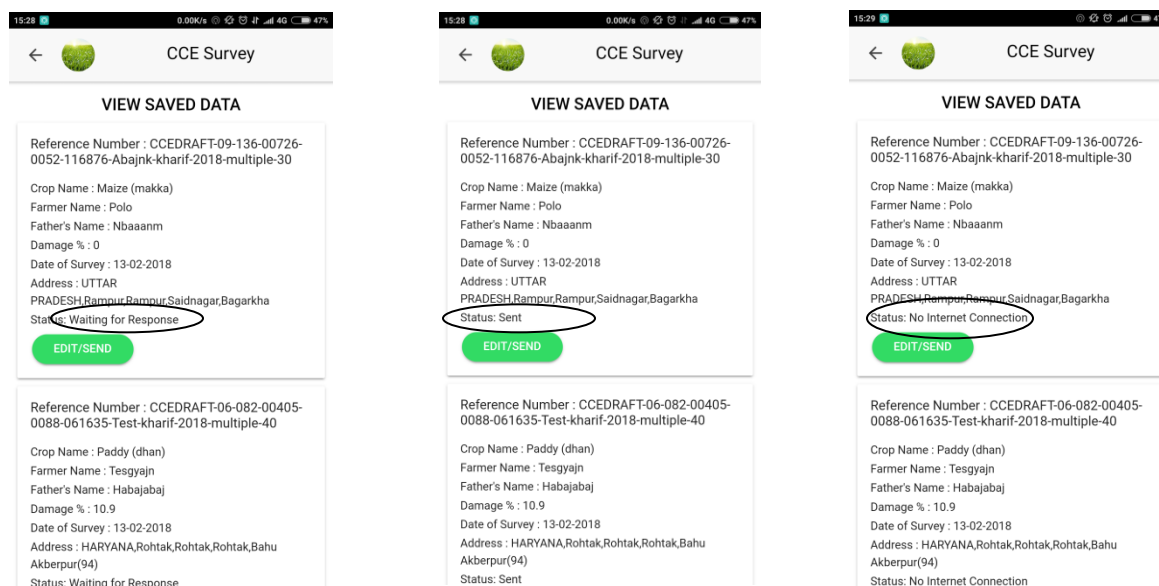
15:28 0.00K/s 4G 47%

CCE Survey

VIEW SAVED DATA

Reference Number : CCEDRAFT-09-136-00726-0052-116876-Abajnk-kharif-2018-multiple-30

Crop Name : Maize (makka)
Farmer Name : Polo
Father's Name : Nbaaanm
Damage % : 0
Date of Survey : 13-02-2018
Address : UTTAR PRADESH,Rampur,Rampur,Saidnagar,Bagarkha
Status: Waiting for Response

EDIT/SEND

Reference Number : CCEDRAFT-06-082-00405-0088-061635-Test-kharif-2018-multiple-40

Crop Name : Paddy (dhan)
Farmer Name : Tesgyajn
Father's Name : Habajabaj
Damage % : 10.9
Date of Survey : 13-02-2018
Address : HARYANA,Rohtak,Rohtak,Rohtak,Bahu Akberpur(94)
Status: Waiting for Response

15:28 0.00K/s 4G 47%

CCE Survey

VIEW SAVED DATA

Reference Number : CCEDRAFT-09-136-00726-0052-116876-Abajnk-kharif-2018-multiple-30

Crop Name : Maize (makka)
Farmer Name : Polo
Father's Name : Nbaaanm
Damage % : 0
Date of Survey : 13-02-2018
Address : UTTAR PRADESH,Rampur,Rampur,Saidnagar,Bagarkha
Status: Sent

EDIT/SEND

Reference Number : CCEDRAFT-06-082-00405-0088-061635-Test-kharif-2018-multiple-40

Crop Name : Paddy (dhan)
Farmer Name : Tesgyajn
Father's Name : Habajabaj
Damage % : 10.9
Date of Survey : 13-02-2018
Address : HARYANA,Rohtak,Rohtak,Rohtak,Bahu Akberpur(94)
Status: Sent

15:29 4

CCE Survey

VIEW SAVED DATA

Reference Number : CCEDRAFT-09-136-00726-0052-116876-Abajnk-kharif-2018-multiple-30

Crop Name : Maize (makka)
Farmer Name : Polo
Father's Name : Nbaaanm
Damage % : 0
Date of Survey : 13-02-2018
Address : UTTAR PRADESH,Rampur,Rampur,Saidnagar,Bagarkha
Status: No Internet Connection

EDIT/SEND

Reference Number : CCEDRAFT-06-082-00405-0088-061635-Test-kharif-2018-multiple-40

Crop Name : Paddy (dhan)
Farmer Name : Tesgyajn
Father's Name : Habajabaj
Damage % : 10.9
Date of Survey : 13-02-2018
Address : HARYANA,Rohtak,Rohtak,Rohtak,Bahu Akberpur(94)
Status: No Internet Connection